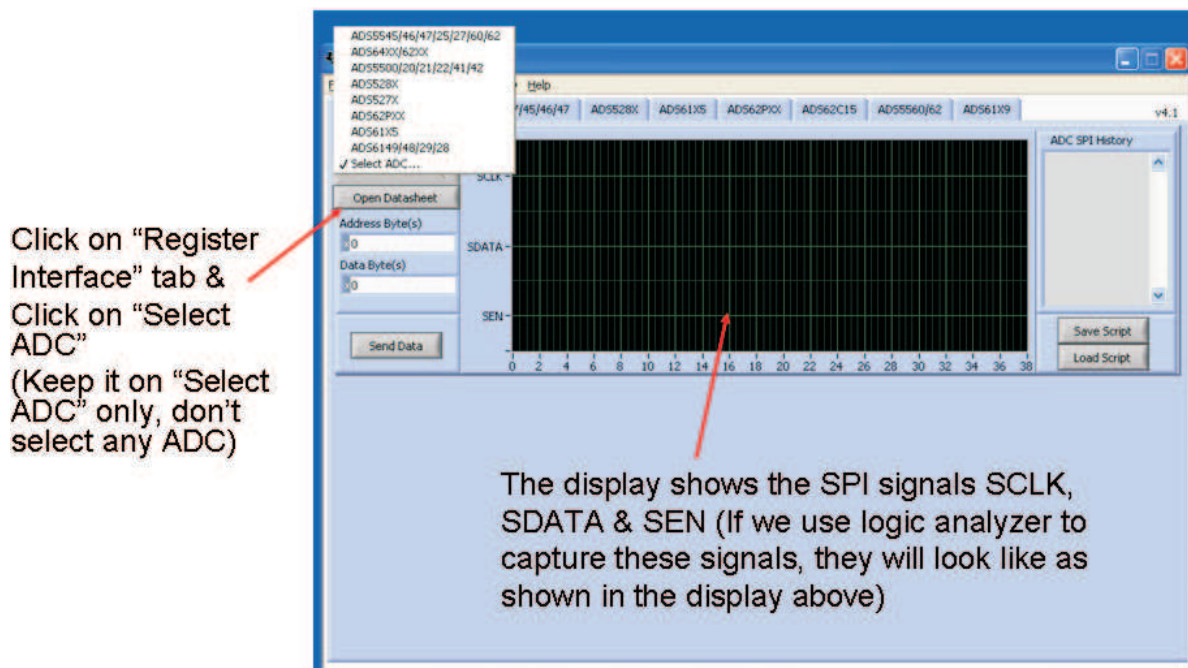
ADS5545/46/47/25/27/60/62
ADS64XX/62XX
ADS5500/20/21/22/41/42
ADS528X
ADS527X
ADS62PXX
ADS61X5
ADS6149/48/29/28
✓ Select ADC...

Help

/45/46/47 ADS528X ADS61X5 ADS62PXX ADS62C15 ADS5560/62 ADS61X9 v4.1

ADC SPI History

Open Datasheet

Address Byte(s)

0

Data Byte(s)

0

Send Data

SCLK

SDATA

SEN

0 2 4 6 8 10 12 14 16 18 20 22 24 26 28 30 32 34 36 38

Save Script

Load Script

Click on "Register Interface" tab & Click on "Select ADC"
(Keep it on "Select ADC" only, don't select any ADC)

The display shows the SPI signals SCLK, SDATA & SEN (If we use logic analyzer to capture these signals, they will look like as shown in the display above)